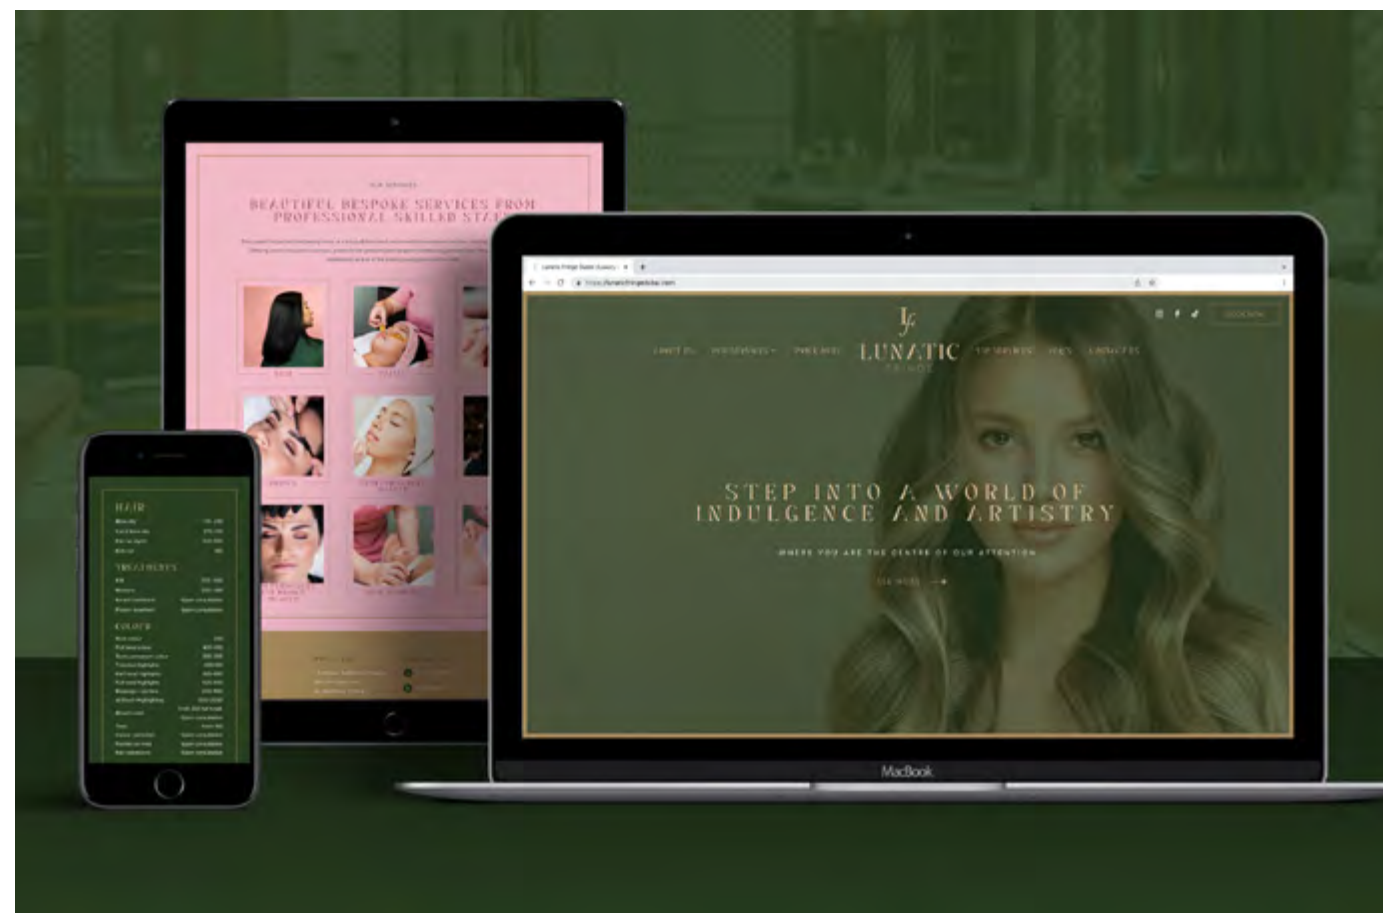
OUR SERVICES

BEAUTIFUL BESPOKE SERVICES FROM PROFESSIONAL SKILLED STA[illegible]

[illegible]

HAIR

TREATMENTS

COLOUR

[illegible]

https://lunaticfringedubai.com

LF

ABOUT US   OUR SERVICES   PRICE LIST   LUNATIC FRINGE   THE BRANDS   FAQS   CONTACT US

BOOK NOW

STEP INTO A WORLD OF INDULGENCE AND ARTISTRY

WHERE YOU ARE THE CENTRE OF OUR ATTENTION

SEE MORE →

MacBook